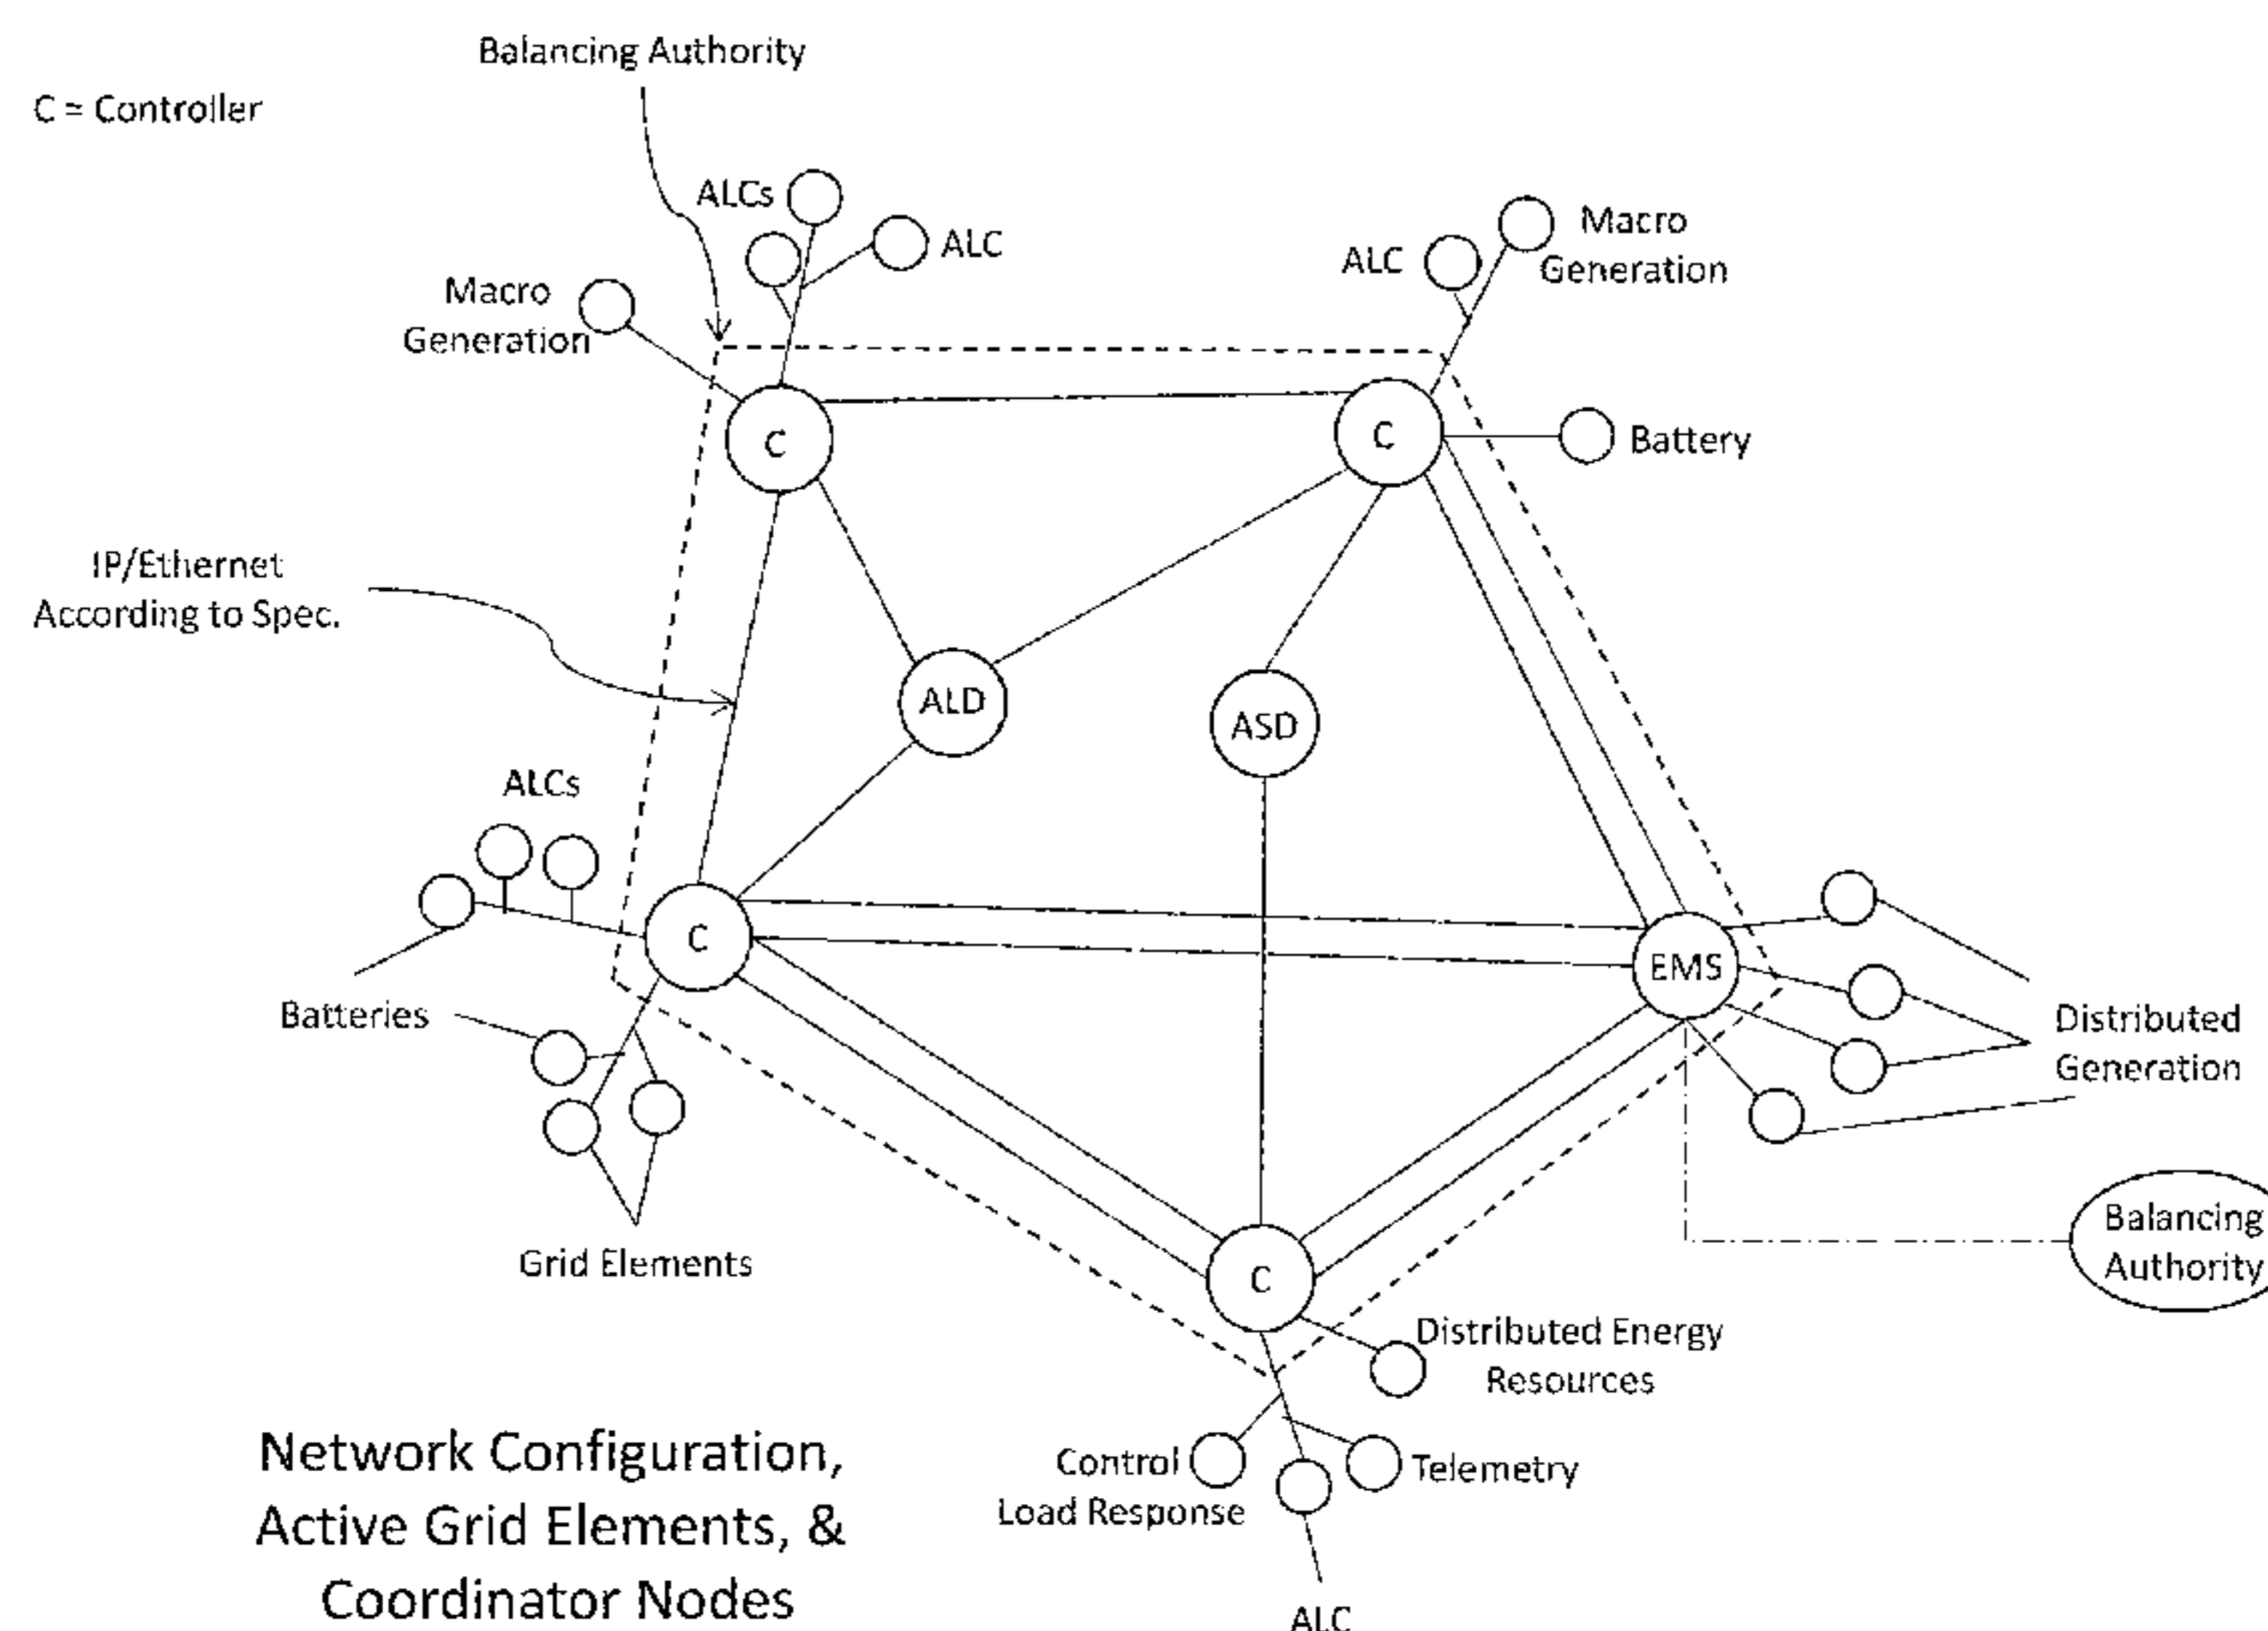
Balancing Authority

C = Controller

ALCs

ALC

Macro Generation

ALC

Macro Generation

C

C

Battery

IP/Ethernet According to Spec.

ALD

ASD

ALCs

C

EMS

Batteries

Distributed Generation

Grid Elements

Balancing Authority

C

Distributed Energy Resources

Control Load Response

Telemetry

ALC

Network Configuration, Active Grid Elements, & Coordinator Nodes